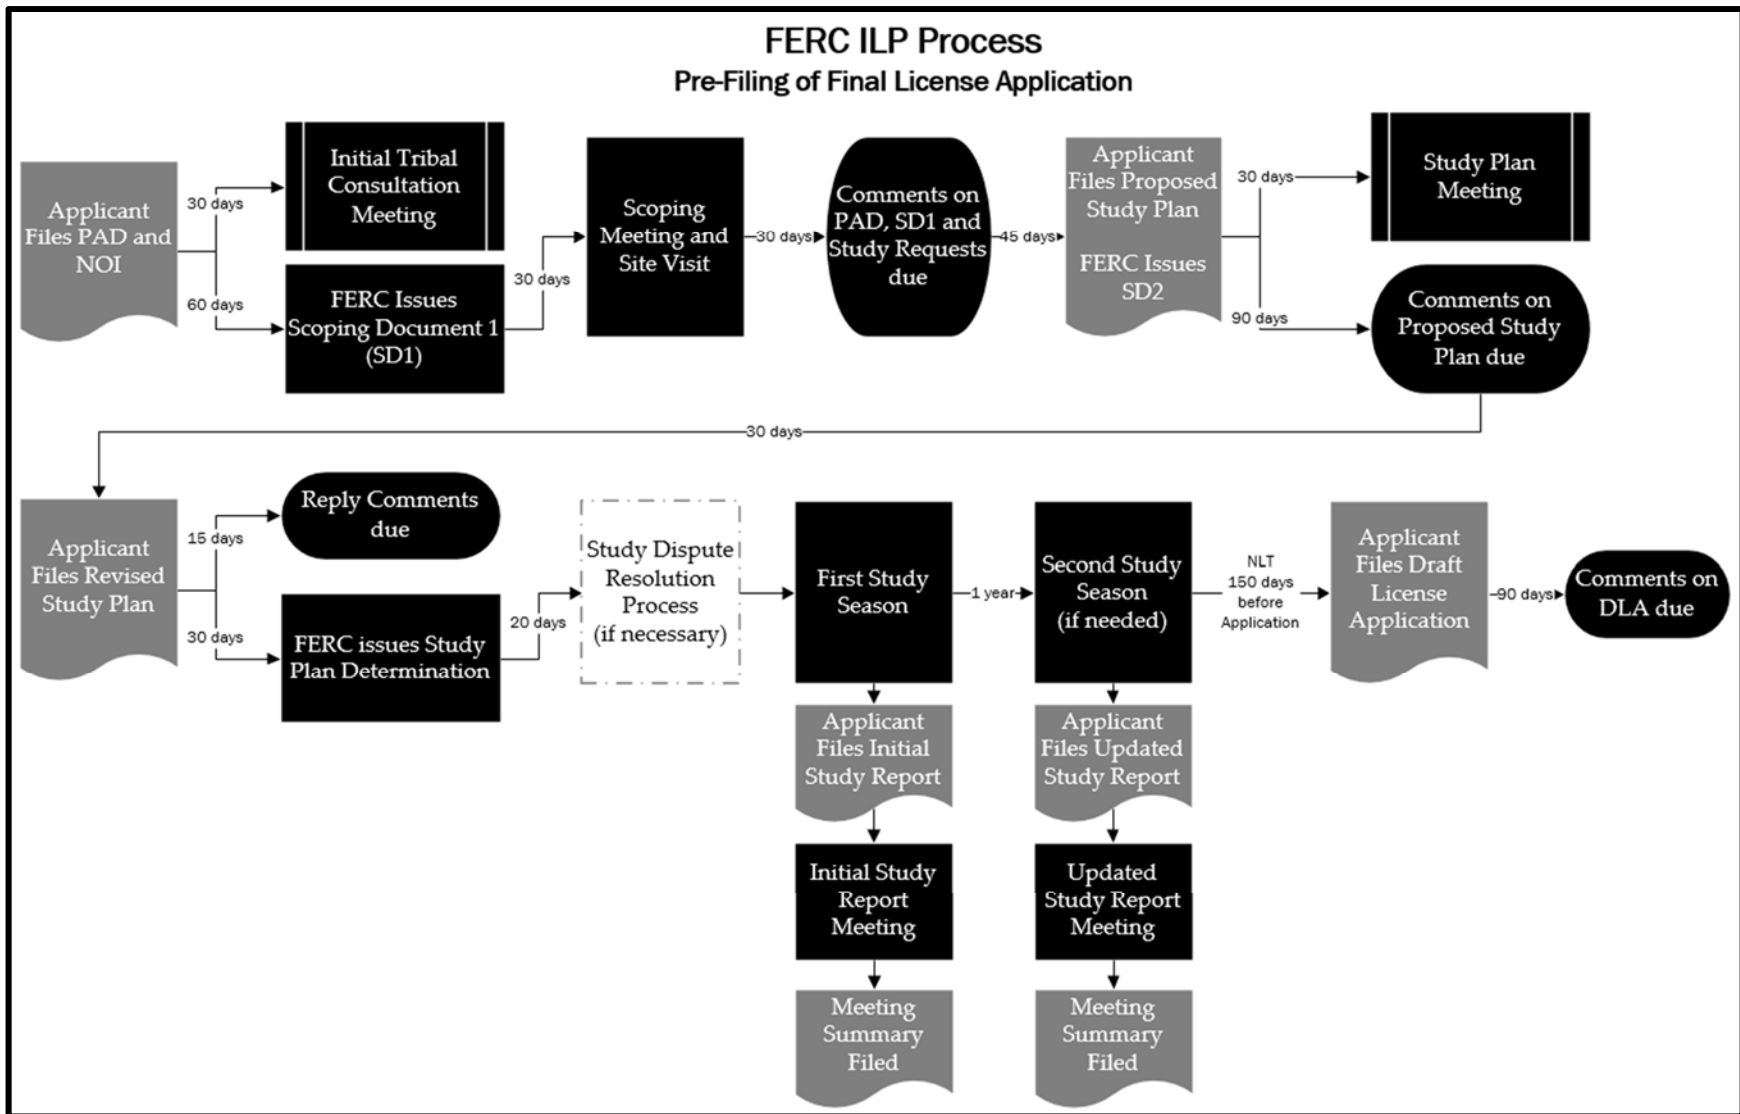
FERC ILP Process
Pre-Filing of Final License Application

Applicant Files PAD and NOI

30 days

Initial Tribal Consultation Meeting

60 days

FERC Issues Scoping Document 1 (SD1)

30 days

Scoping Meeting and Site Visit

30 days

Comments on PAD, SD1 and Study Requests due

45 days

Applicant Files Proposed Study Plan

FERC Issues SD2

30 days

Study Plan Meeting

90 days

Comments on Proposed Study Plan due

30 days

Applicant Files Revised Study Plan

15 days

Reply Comments due

30 days

FERC issues Study Plan Determination

20 days

Study Dispute Resolution Process (if necessary)

First Study Season

1 year

Second Study Season (if needed)

NLT 150 days before Application

Applicant Files Draft License Application

90 days

Comments on DLA due

Applicant Files Initial Study Report

Initial Study Report Meeting

Meeting Summary Filed

Applicant Files Updated Study Report

Updated Study Report Meeting

Meeting Summary Filed